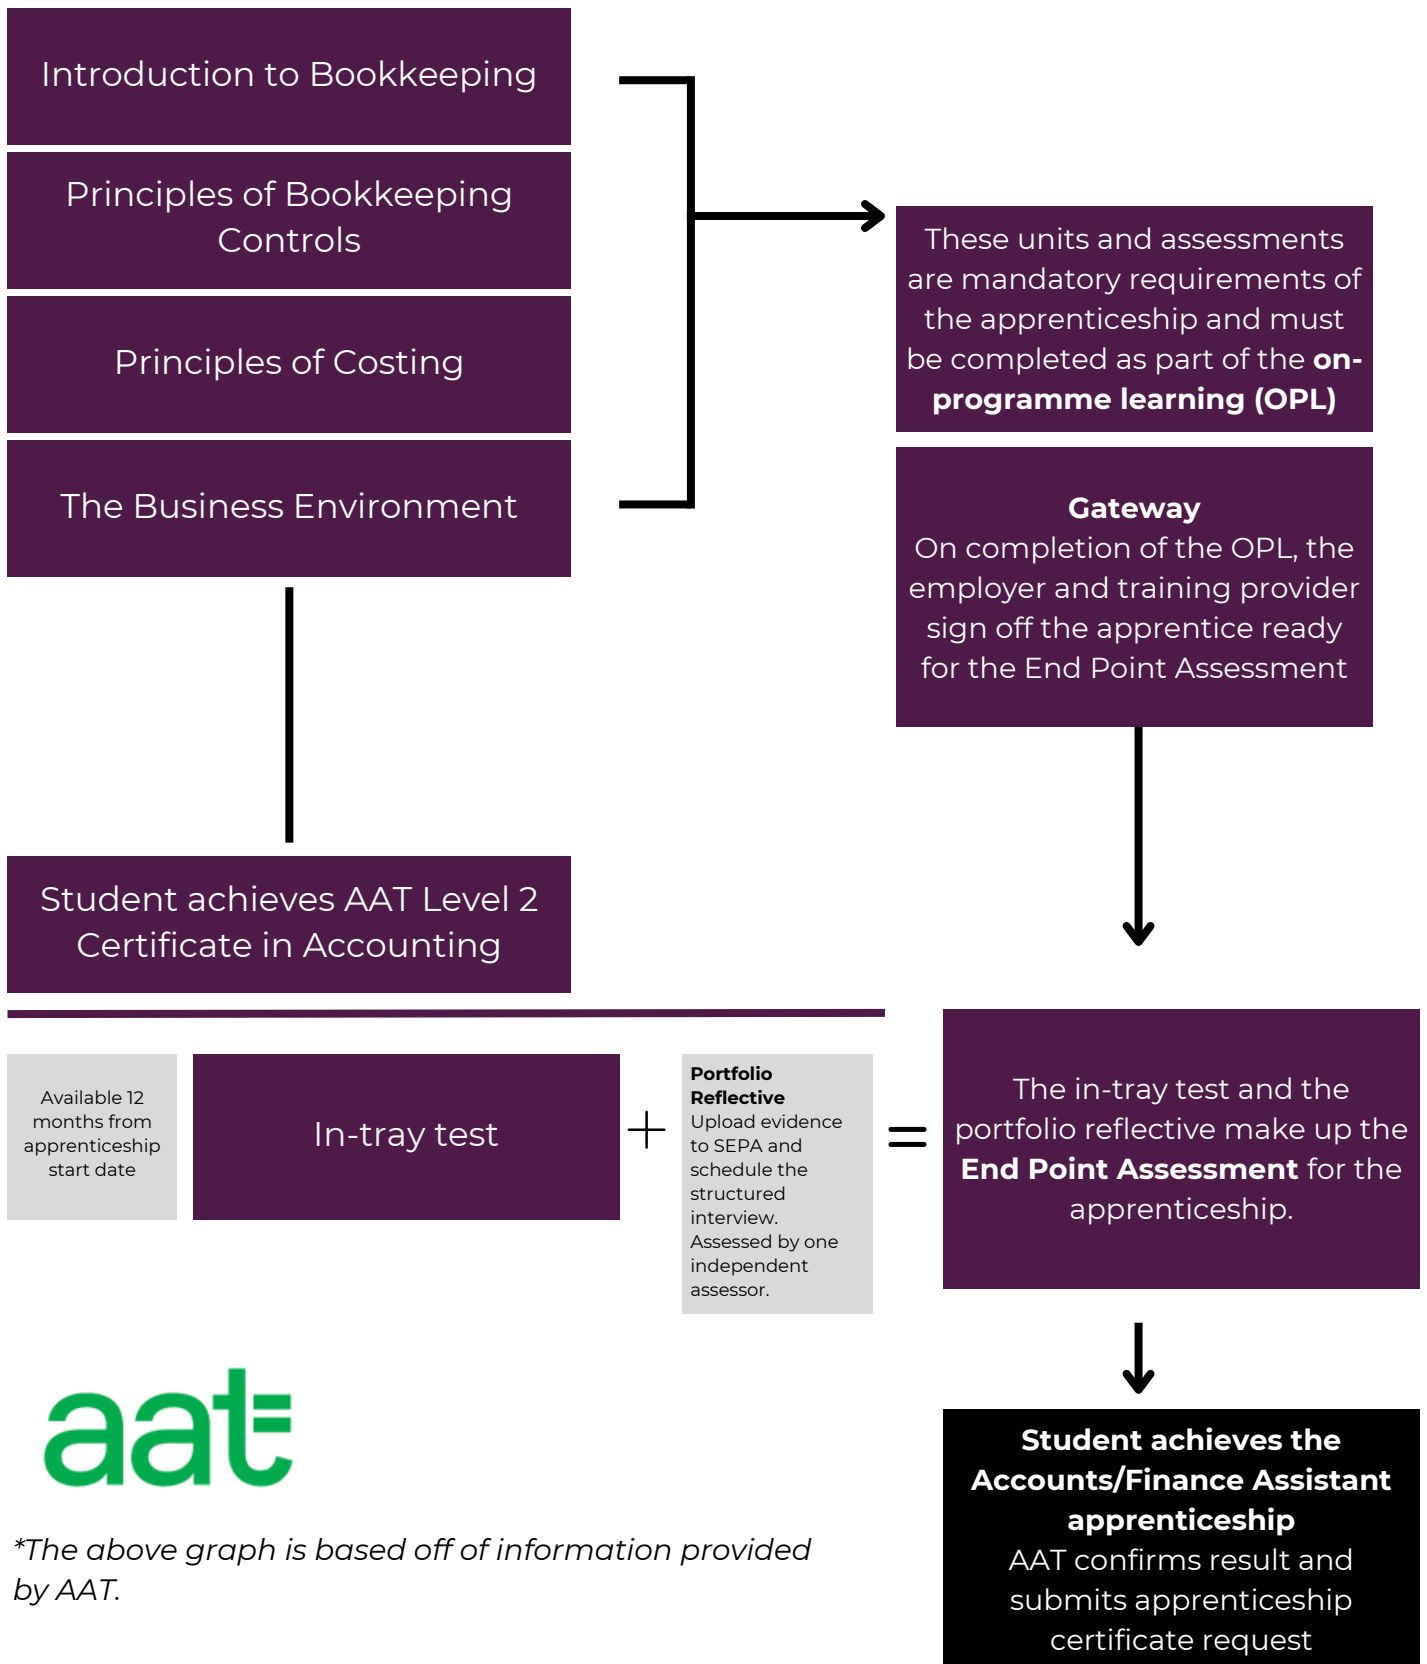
Introduction to Bookkeeping

Principles of Bookkeeping Controls

Principles of Costing

The Business Environment

These units and assessments are mandatory requirements of the apprenticeship and must be completed as part of the **on-programme learning (OPL)**

**Gateway**
On completion of the OPL, the employer and training provider sign off the apprentice ready for the End Point Assessment

Student achieves AAT Level 2 Certificate in Accounting

Available 12 months from apprenticeship start date

In-tray test

+

**Portfolio Reflective**
Upload evidence to SEPA and schedule the structured interview. Assessed by one independent assessor.

=

The in-tray test and the portfolio reflective make up the **End Point Assessment** for the apprenticeship.

aat

**Student achieves the Accounts/Finance Assistant apprenticeship**
AAT confirms result and submits apprenticeship certificate request

*The above graph is based off of information provided by AAT.